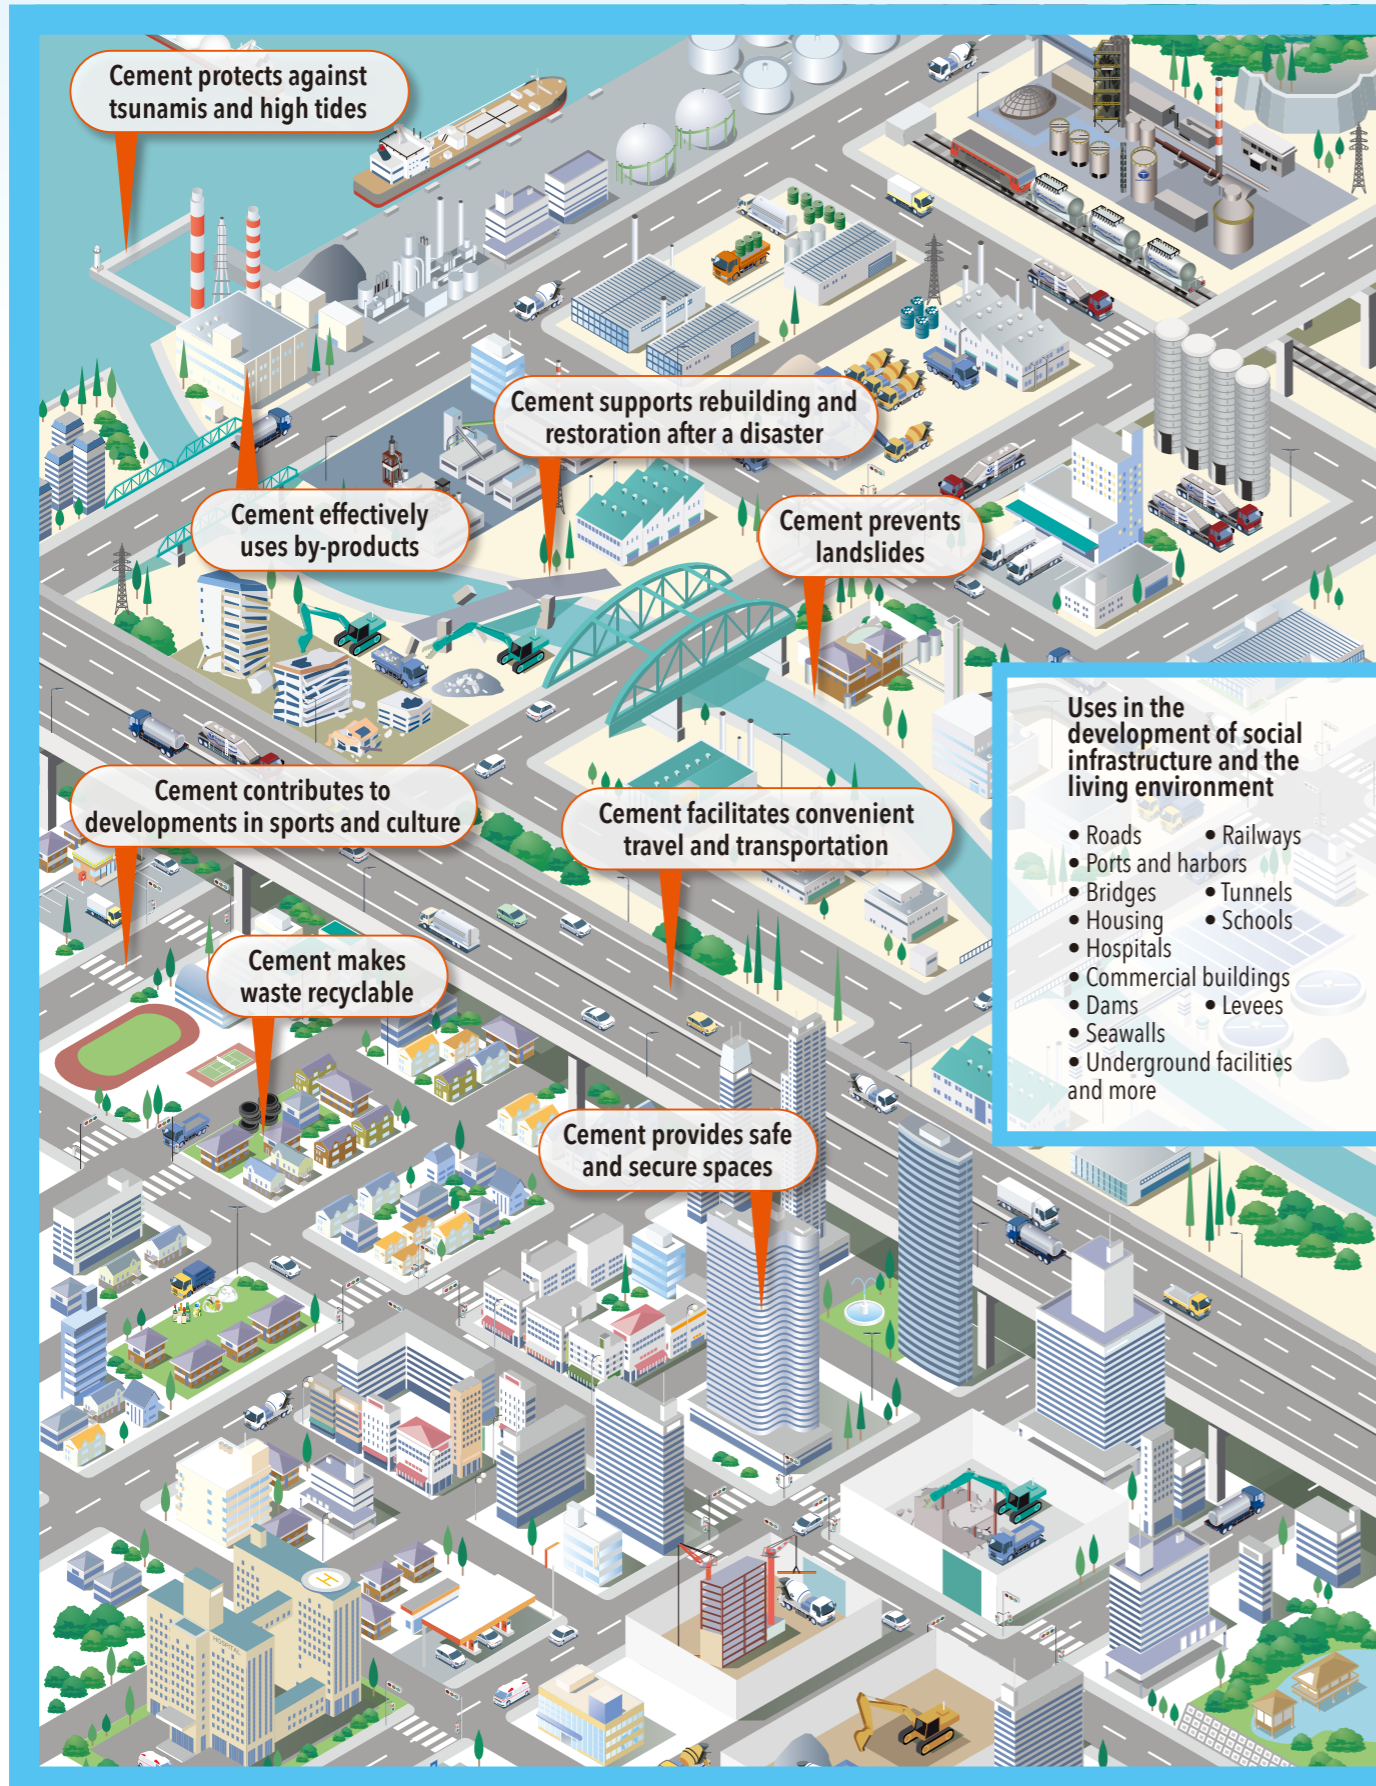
Cement protects against tsunamis and high tides

Cement supports rebuilding and restoration after a disaster

Cement effectively uses by-products

Cement prevents landslides

Uses in the development of social infrastructure and the living environment

• Roads • Railways
• Ports and harbors
• Bridges • Tunnels
• Housing • Schools
• Hospitals
• Commercial buildings
• Dams • Levees
• Seawalls
• Underground facilities and more

Cement contributes to developments in sports and culture

Cement facilitates convenient travel and transportation

Cement makes waste recyclable

Cement provides safe and secure spaces